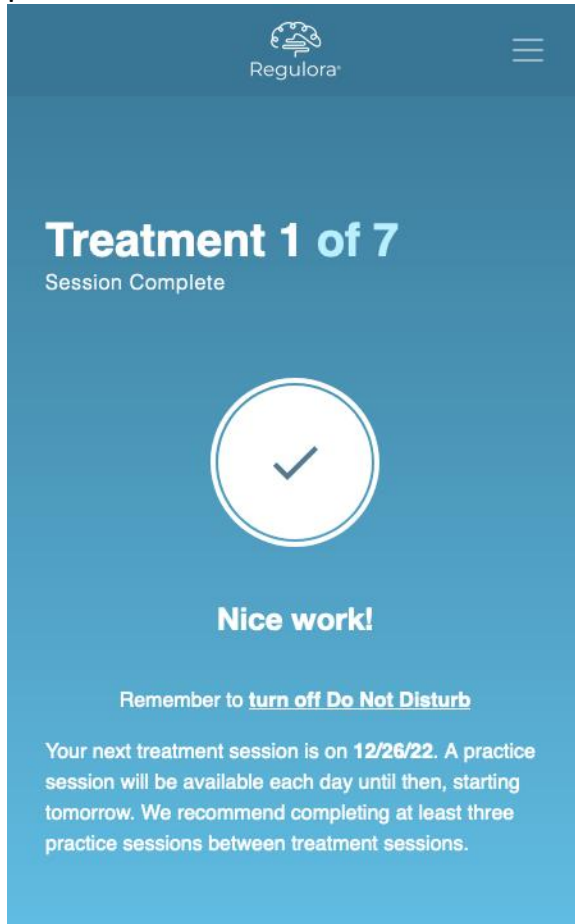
Regulora

Treatment 1 of 7
Session Complete

Nice work!

Remember to turn off Do Not Disturb

Your next treatment session is on 12/26/22. A practice session will be available each day until then, starting tomorrow. We recommend completing at least three practice sessions between treatment sessions.